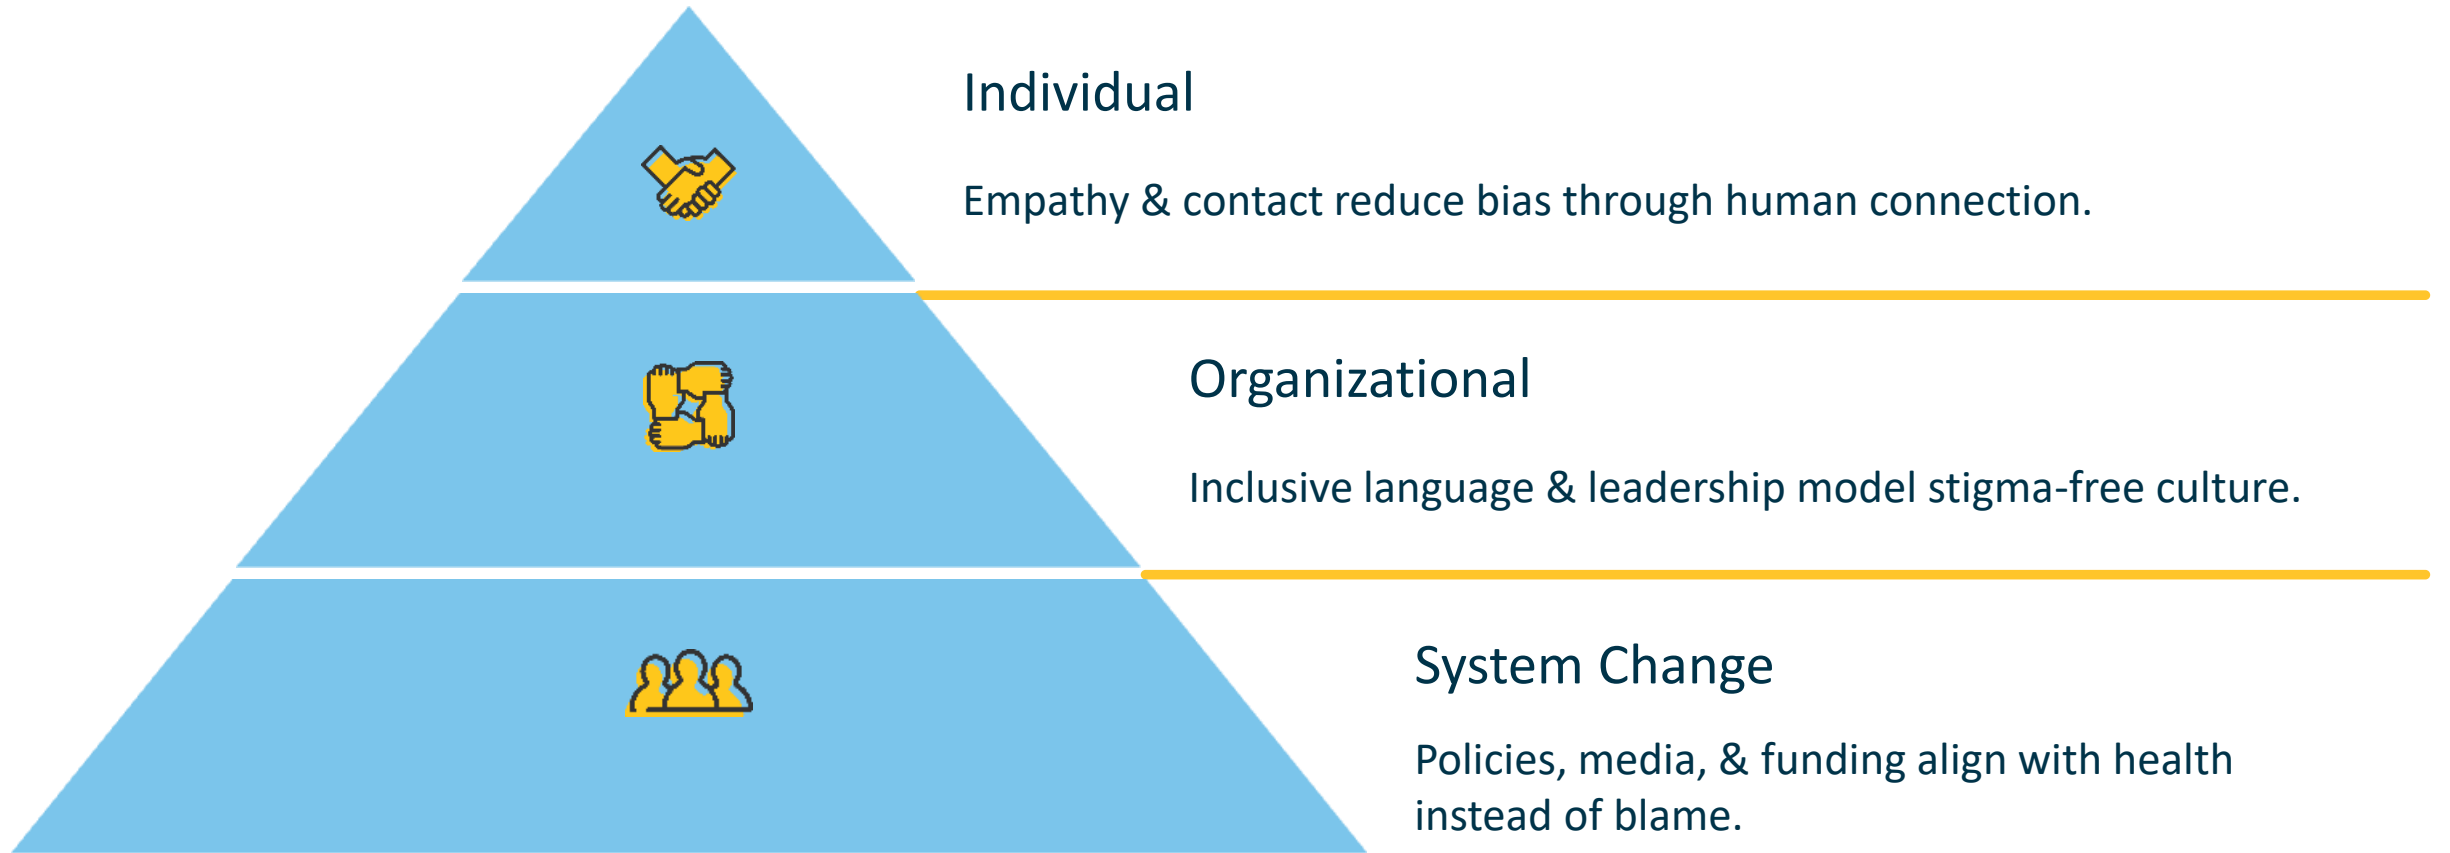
Individual

Empathy & contact reduce bias through human connection.

Organizational

Inclusive language & leadership model stigma-free culture.

System Change

Policies, media, & funding align with health instead of blame.